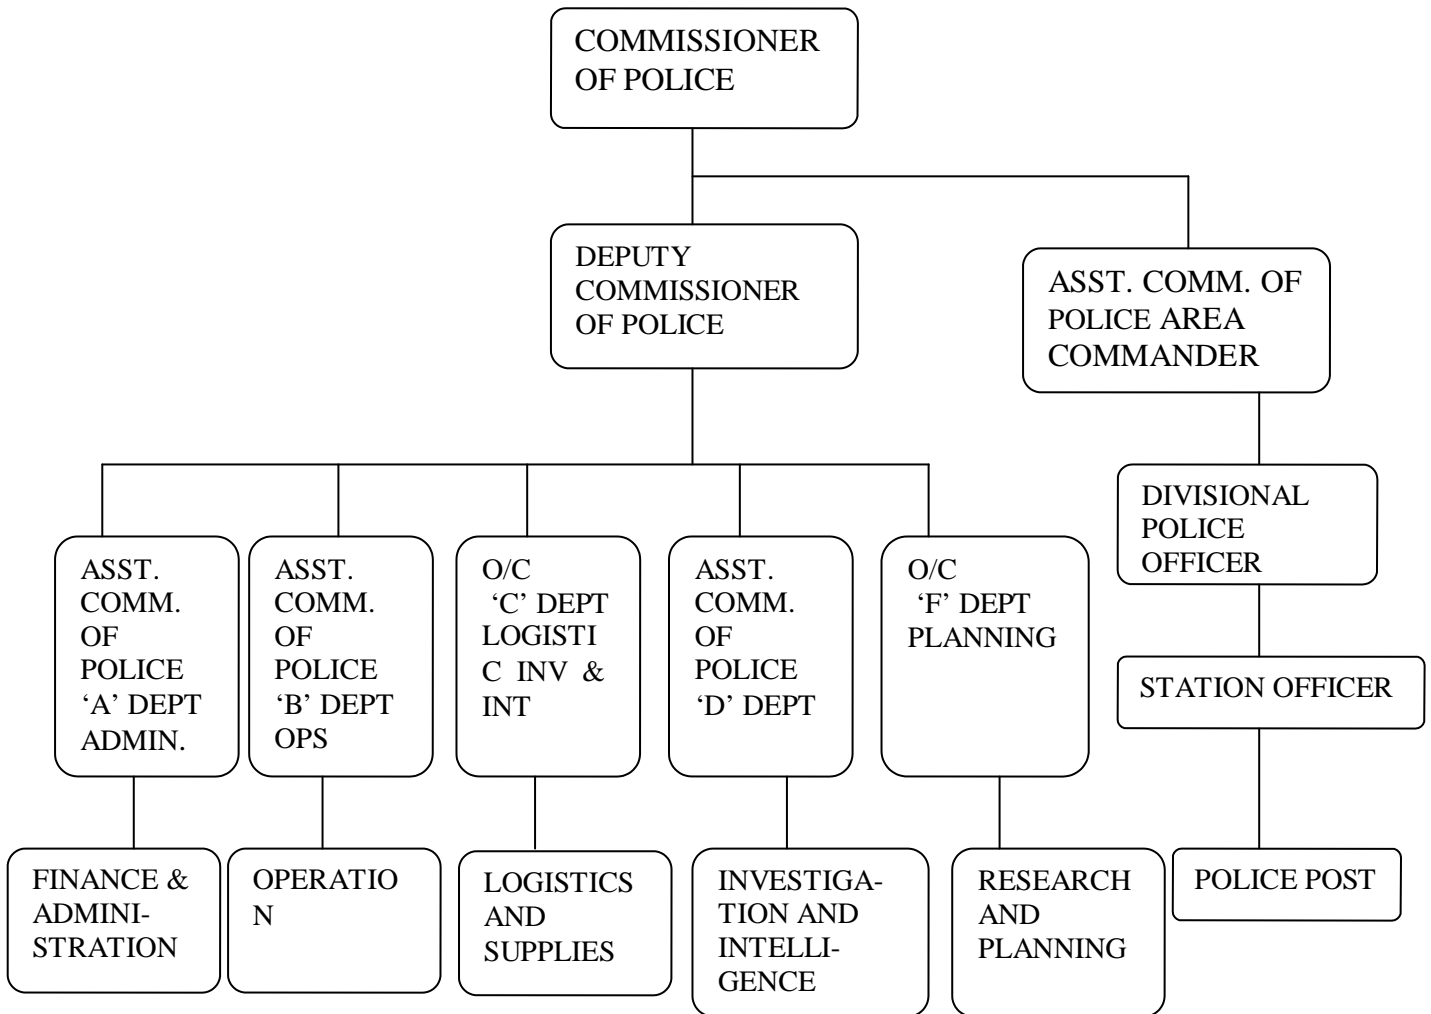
COMMISSIONER OF POLICE

DEPUTY COMMISSIONER OF POLICE

ASST. COMM. OF POLICE AREA COMMANDER

ASST. COMM. OF POLICE 'A' DEPT ADMIN.

ASST. COMM. OF POLICE 'B' DEPT OPS

O/C 'C' DEPT LOGISTI C INV & INT

ASST. COMM. OF POLICE 'D' DEPT

O/C 'F' DEPT PLANNING

DIVISIONAL POLICE OFFICER

STATION OFFICER

FINANCE & ADMINISTRATION

OPERATIO N

LOGISTICS AND SUPPLIES

INVESTIGATION AND INTELLIGENCE

RESEARCH AND PLANNING

POLICE POST